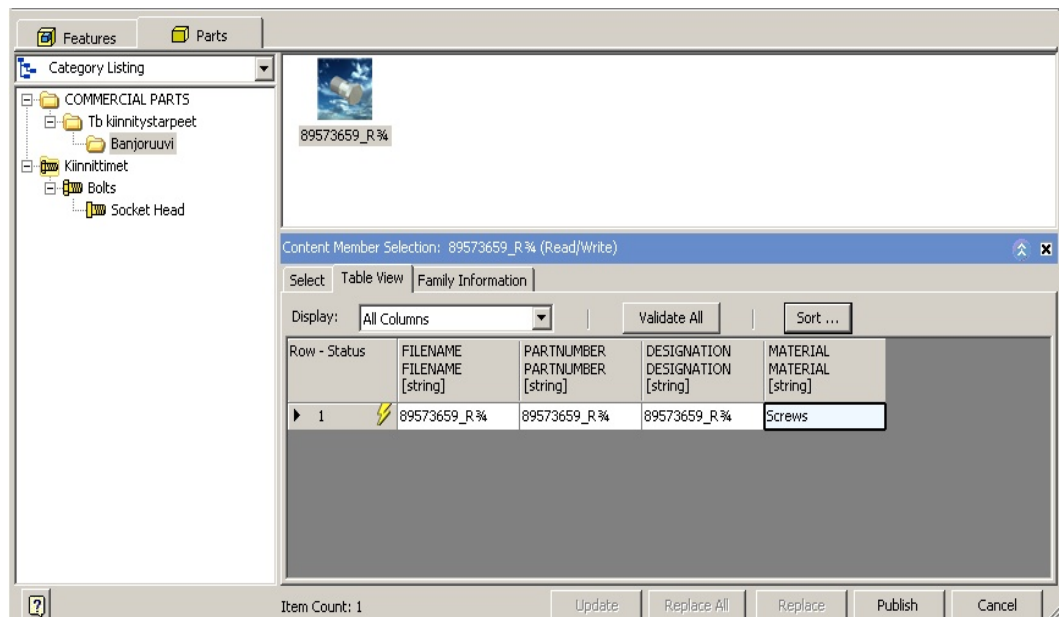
Features | Parts

Category Listing

COMMERCIAL PARTS
Tb kiinnitystarpeet
Banjoruuvi
Kiinnittimet
Bolts
Socket Head

89573659_R¾

Content Member Selection: 89573659_R¾ (Read/Write)

Select | Table View | Family Information

Display: All Columns | Validate All | Sort ...

| Row - Status | FILENAME FILENAME [string] | PARTNUMBER PARTNUMBER [string] | DESIGNATION DESIGNATION [string] | MATERIAL MATERIAL [string] |
|---|---|---|---|---|
| 1 | 89573659_R¾ | 89573659_R¾ | 89573659_R¾ | Screws |

?

Item Count: 1

Update | Replace All | Replace | Publish | Cancel